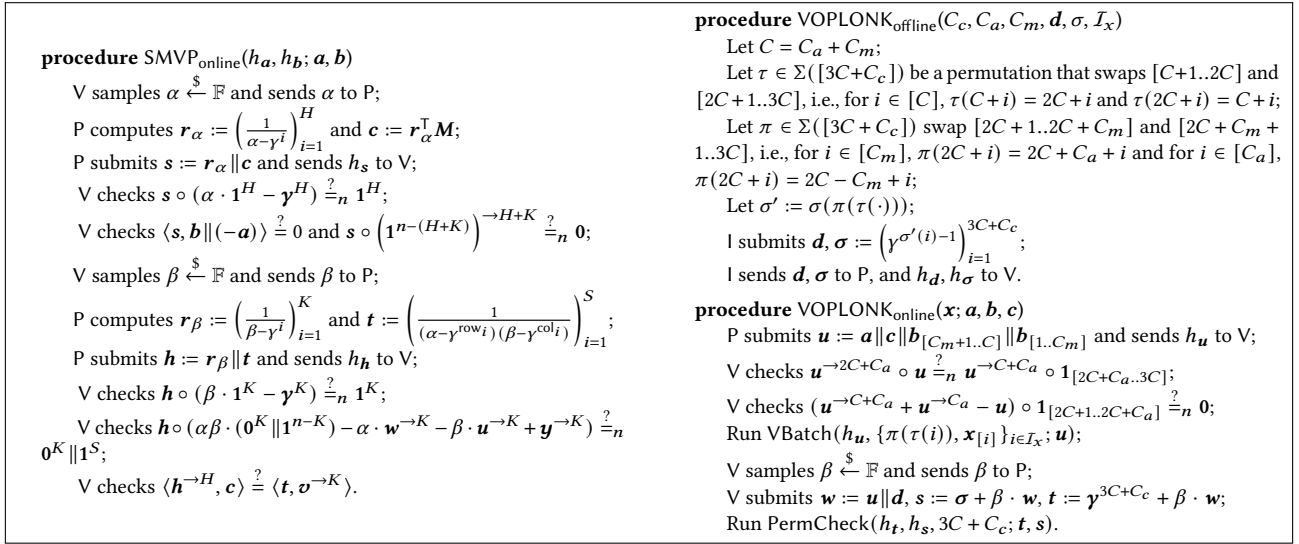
**procedure** SMVP$_{\text{online}}(h_{\boldsymbol{a}}, h_{\boldsymbol{b}}; \boldsymbol{a}, \boldsymbol{b})$

V samples $\alpha \xleftarrow{\$} \mathbb{F}$ and sends $\alpha$ to P;

P computes $\boldsymbol{r}_\alpha := \left(\frac{1}{\alpha-\gamma^i}\right)_{i=1}^H$ and $\boldsymbol{c} := \boldsymbol{r}_\alpha^\top \boldsymbol{M}$;

P submits $\boldsymbol{s} := \boldsymbol{r}_\alpha \| \boldsymbol{c}$ and sends $h_{\boldsymbol{s}}$ to V;

V checks $\boldsymbol{s} \circ (\alpha \cdot \mathbf{1}^H - \boldsymbol{\gamma}^H) \stackrel{?}{=}_n \mathbf{1}^H$;

V checks $\langle \boldsymbol{s}, \boldsymbol{b} \| (-\boldsymbol{a}) \rangle \stackrel{?}{=} 0$ and $\boldsymbol{s} \circ \left(\mathbf{1}^{n-(H+K)}\right)^{\to H+K} \stackrel{?}{=}_n \mathbf{0}$;

V samples $\beta \xleftarrow{\$} \mathbb{F}$ and sends $\beta$ to P;

P computes $\boldsymbol{r}_\beta := \left(\frac{1}{\beta-\gamma^i}\right)_{i=1}^K$ and $\boldsymbol{t} := \left(\frac{1}{(\alpha-\gamma^{\text{row}_i})(\beta-\gamma^{\text{col}_i})}\right)_{i=1}^S$;

P submits $\boldsymbol{h} := \boldsymbol{r}_\beta \| \boldsymbol{t}$ and sends $h_{\boldsymbol{h}}$ to V;

V checks $\boldsymbol{h} \circ (\beta \cdot \mathbf{1}^K - \boldsymbol{\gamma}^K) \stackrel{?}{=}_n \mathbf{1}^K$;

V checks $\boldsymbol{h} \circ (\alpha\beta \cdot (\mathbf{0}^K \| \mathbf{1}^{n-K}) - \alpha \cdot \boldsymbol{w}^{\to K} - \beta \cdot \boldsymbol{u}^{\to K} + \boldsymbol{y}^{\to K}) \stackrel{?}{=}_n \mathbf{0}^K \| \mathbf{1}^S$;

V checks $\langle \boldsymbol{h}^{\to H}, \boldsymbol{c} \rangle \stackrel{?}{=} \langle \boldsymbol{t}, \boldsymbol{v}^{\to K} \rangle$.

**procedure** VOPLONK$_{\text{offline}}(C_c, C_a, C_m, \boldsymbol{d}, \sigma, \mathcal{I}_x)$

Let $C = C_a + C_m$;

Let $\tau \in \Sigma([3C+C_c])$ be a permutation that swaps $[C+1..2C]$ and $[2C+1..3C]$, i.e., for $i \in [C]$, $\tau(C+i) = 2C+i$ and $\tau(2C+i) = C+i$;

Let $\pi \in \Sigma([3C+C_c])$ swap $[2C+1..2C+C_m]$ and $[2C+C_m+1..3C]$, i.e., for $i \in [C_m]$, $\pi(2C+i) = 2C+C_a+i$ and for $i \in [C_a]$, $\pi(2C+i) = 2C-C_m+i$;

Let $\sigma' := \sigma(\pi(\tau(\cdot)))$;

I submits $\boldsymbol{d}, \boldsymbol{\sigma} := \left(\gamma^{\sigma'(i)-1}\right)_{i=1}^{3C+C_c}$;

I sends $\boldsymbol{d}, \boldsymbol{\sigma}$ to P, and $h_{\boldsymbol{d}}, h_{\boldsymbol{\sigma}}$ to V.

**procedure** VOPLONK$_{\text{online}}(\boldsymbol{x}; \boldsymbol{a}, \boldsymbol{b}, \boldsymbol{c})$

P submits $\boldsymbol{u} := \boldsymbol{a} \| \boldsymbol{c} \| \boldsymbol{b}_{[C_m+1..C]} \| \boldsymbol{b}_{[1..C_m]}$ and sends $h_{\boldsymbol{u}}$ to V;

V checks $\boldsymbol{u}^{\to 2C+C_a} \circ \boldsymbol{u} \stackrel{?}{=}_n \boldsymbol{u}^{\to C+C_a} \circ \mathbf{1}_{[2C+C_a..3C]}$;

V checks $(\boldsymbol{u}^{\to C+C_a} + \boldsymbol{u}^{\to C_a} - \boldsymbol{u}) \circ \mathbf{1}_{[2C+1..2C+C_a]} \stackrel{?}{=}_n \mathbf{0}$;

Run VBatch$(h_{\boldsymbol{u}}, \{\pi(\tau(i)), \boldsymbol{x}_{[i]}\}_{i \in \mathcal{I}_x}; \boldsymbol{u})$;

V samples $\beta \xleftarrow{\$} \mathbb{F}$ and sends $\beta$ to P;

V submits $\boldsymbol{w} := \boldsymbol{u} \| \boldsymbol{d}$, $\boldsymbol{s} := \boldsymbol{\sigma} + \beta \cdot \boldsymbol{w}$, $\boldsymbol{t} := \boldsymbol{\gamma}^{3C+C_c} + \beta \cdot \boldsymbol{w}$;

Run PermCheck$(h_{\boldsymbol{t}}, h_{\boldsymbol{s}}, 3C+C_c; \boldsymbol{t}, \boldsymbol{s})$.